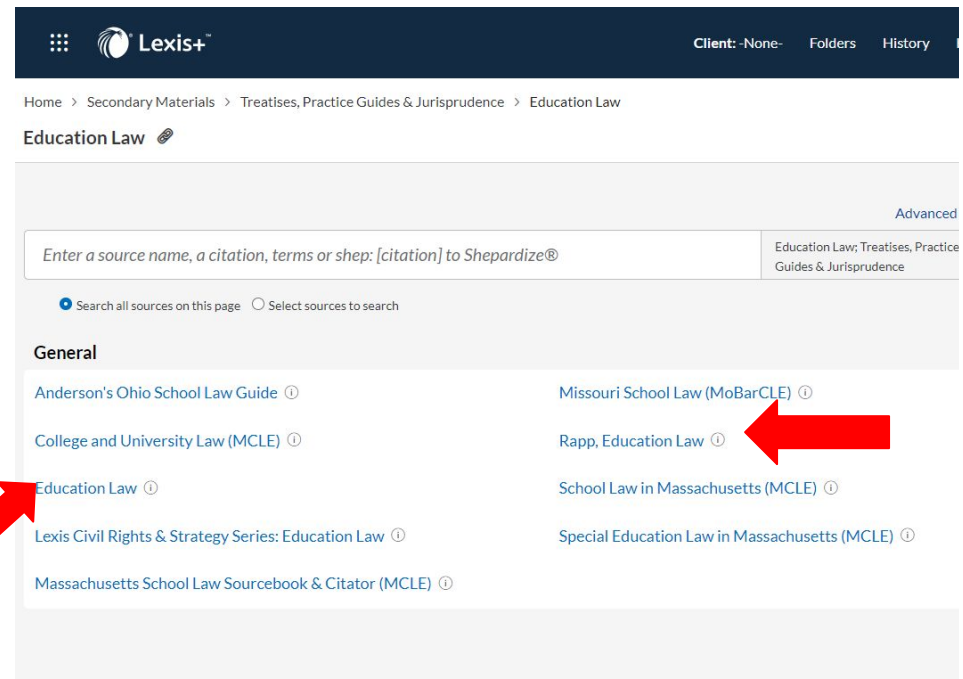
Lexis+™

Client: -None- Folders History

Home > Secondary Materials > Treatises, Practice Guides & Jurisprudence > Education Law

Education Law

Advanced

Enter a source name, a citation, terms or shep: [citation] to Shepardize®

Education Law; Treatises, Practice Guides & Jurisprudence

Search all sources on this page Select sources to search

General

Anderson's Ohio School Law Guide

College and University Law (MCLE)

Education Law

Lexis Civil Rights & Strategy Series: Education Law

Massachusetts School Law Sourcebook & Citator (MCLE)

Missouri School Law (MoBarCLE)

Rapp, Education Law

School Law in Massachusetts (MCLE)

Special Education Law in Massachusetts (MCLE)